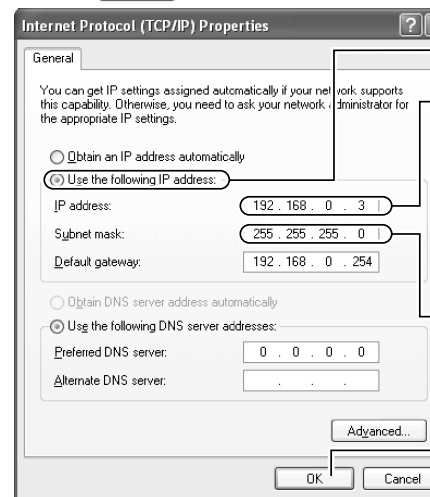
Internet Protocol (TCP/IP) Properties

?

General

You can get IP settings assigned automatically if your network supports this capability. Otherwise, you need to ask your network administrator for the appropriate IP settings.

Obtain an IP address automatically

Use the following IP address:

IP address: 192 . 168 . 0 . 3

Subnet mask: 255 . 255 . 255 . 0

Default gateway: 192 . 168 . 0 . 254

Obtain DNS server address automatically

Use the following DNS server addresses:

Preferred DNS server: 0 . 0 . 0 . 0

Alternate DNS server: . . .

Advanced...

OK

Cancel